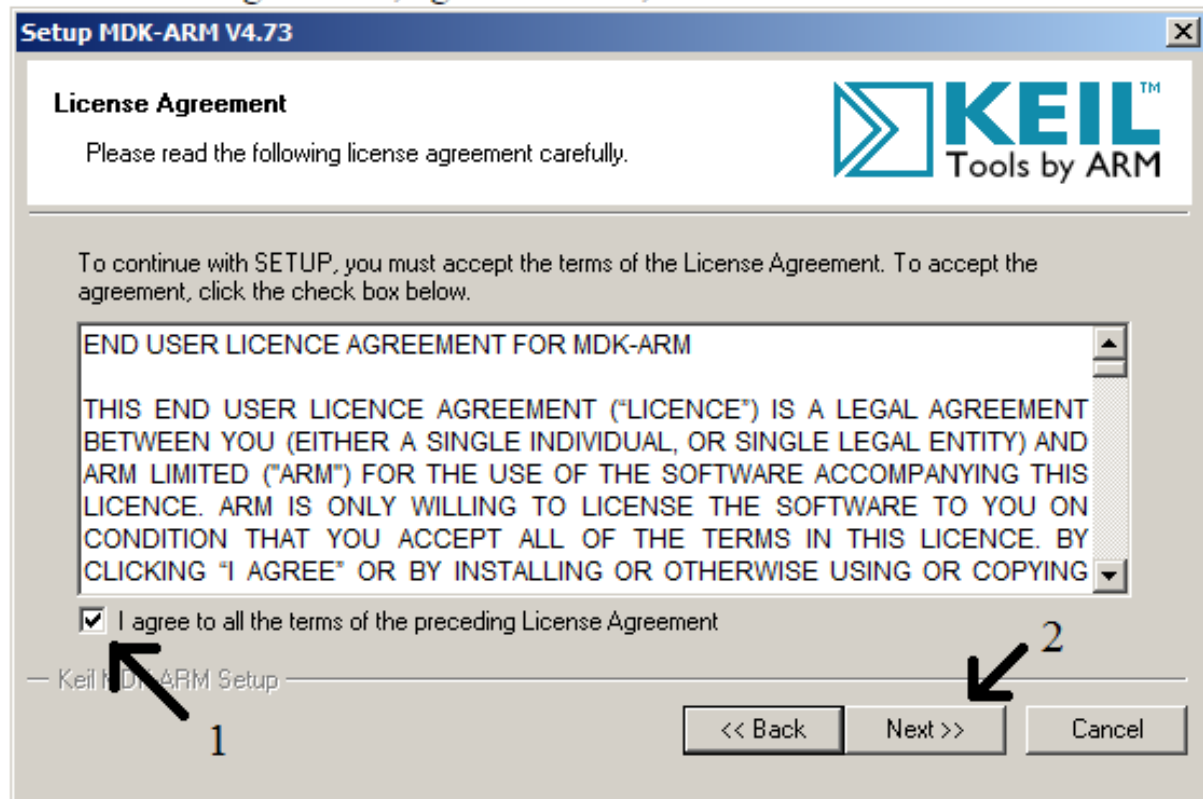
Setup MDK-ARM V4.73

License Agreement

Please read the following license agreement carefully.

KEIL™
Tools by ARM

To continue with SETUP, you must accept the terms of the License Agreement. To accept the agreement, click the check box below.

END USER LICENCE AGREEMENT FOR MDK-ARM

THIS END USER LICENCE AGREEMENT ("LICENCE") IS A LEGAL AGREEMENT BETWEEN YOU (EITHER A SINGLE INDIVIDUAL, OR SINGLE LEGAL ENTITY) AND ARM LIMITED ("ARM") FOR THE USE OF THE SOFTWARE ACCOMPANYING THIS LICENCE. ARM IS ONLY WILLING TO LICENSE THE SOFTWARE TO YOU ON CONDITION THAT YOU ACCEPT ALL OF THE TERMS IN THIS LICENCE. BY CLICKING "I AGREE" OR BY INSTALLING OR OTHERWISE USING OR COPYING

I agree to all the terms of the preceding License Agreement

Keil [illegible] ARM Setup

1

2

<< Back

Next >>

Cancel